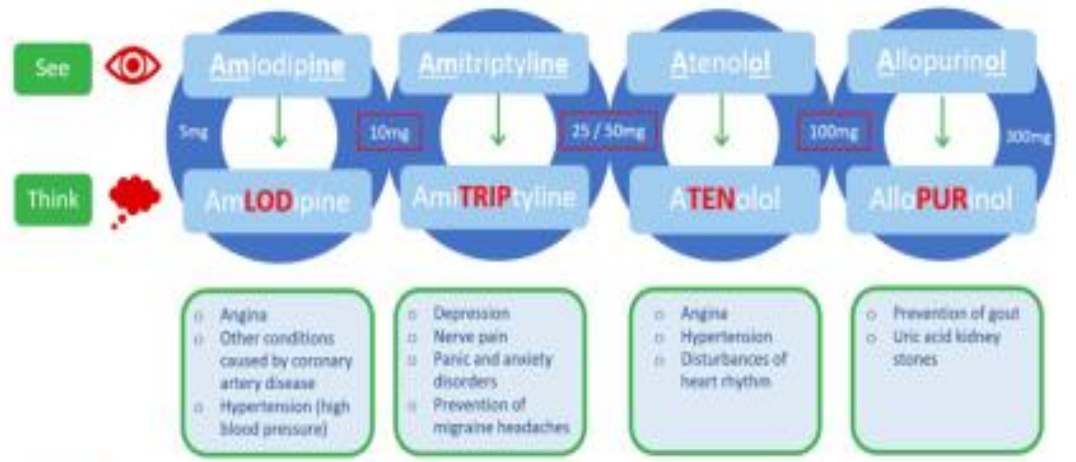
See

Think

Amlodipine

AmLODipine

5mg

10mg

Amitriptyline

AmiTRIPtyline

25 / 50mg

Atenolol

ATENolol

100mg

Allopurinol

AlloPURinol

300mg

- Angina
- Other conditions caused by coronary artery disease
- Hypertension (high blood pressure)

- Depression
- Nerve pain
- Panic and anxiety disorders
- Prevention of migraine headaches

- Angina
- Hypertension
- Disturbances of heart rhythm

- Prevention of gout
- Uric acid kidney stones